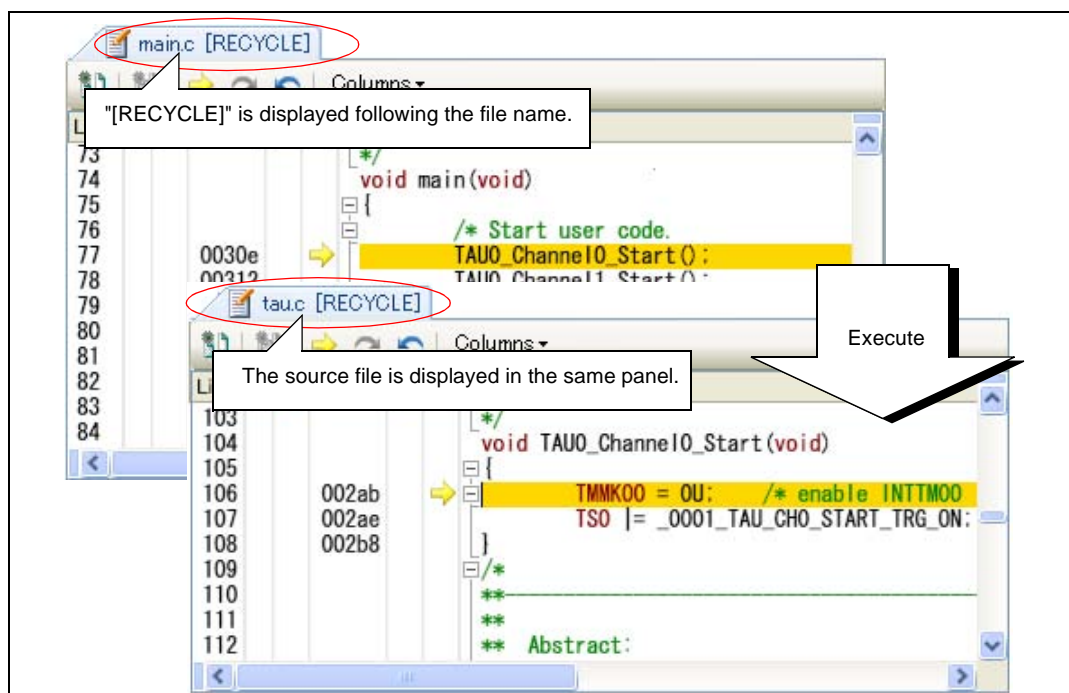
main.c [RECYCLE]

Columns

"[RECYCLE]" is displayed following the file name.

73 */
74 void main(void)
75 {
76 /* Start user code.
77 0030e TAU0_Channel0_Start();
78 00312 TAU0_Channel1_Start();
79
80
81
82
83
84

tau.c [RECYCLE]

Columns

The source file is displayed in the same panel.

Execute

103 */
104 void TAU0_Channel0_Start(void)
105 {
106 002ab TMMK00 = 0U; /* enable INTTM00
107 002ae TS0 |= _0001_TAU_CH0_START_TRG_ON;
108 002b8 }
109 /*
110 **
111 **
112 ** Abstract: